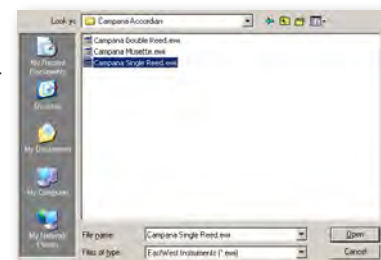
Look in: Campana Accordian

Campana Double Reed.ewi
Campana Musette.ewi
Campana Single Reed.ewi

My Recent Documents
Desktop
My Documents
My Computer
My Network Places

File name: Campana Single Reed.ewi
Files of type: EastWest Instruments (*.ewi)

Open
Cancel